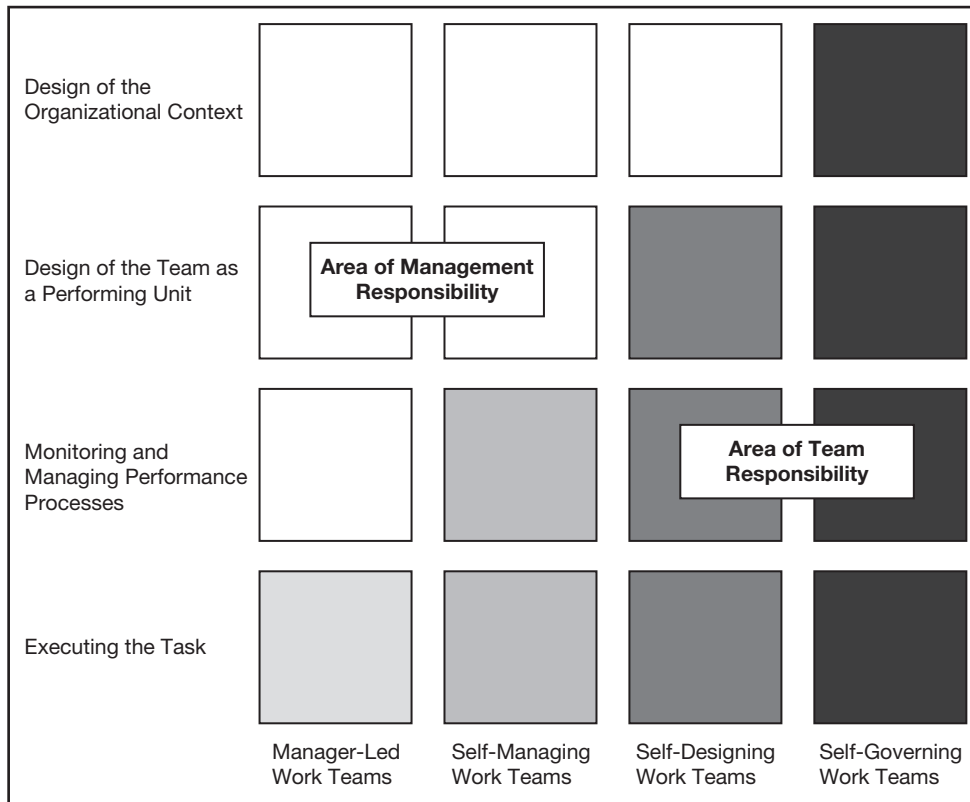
Design of the Organizational Context

Design of the Team as a Performing Unit

Area of Management Responsibility

Monitoring and Managing Performance Processes

Area of Team Responsibility

Executing the Task

Manager-Led Work Teams

Self-Managing Work Teams

Self-Designing Work Teams

Self-Governing Work Teams